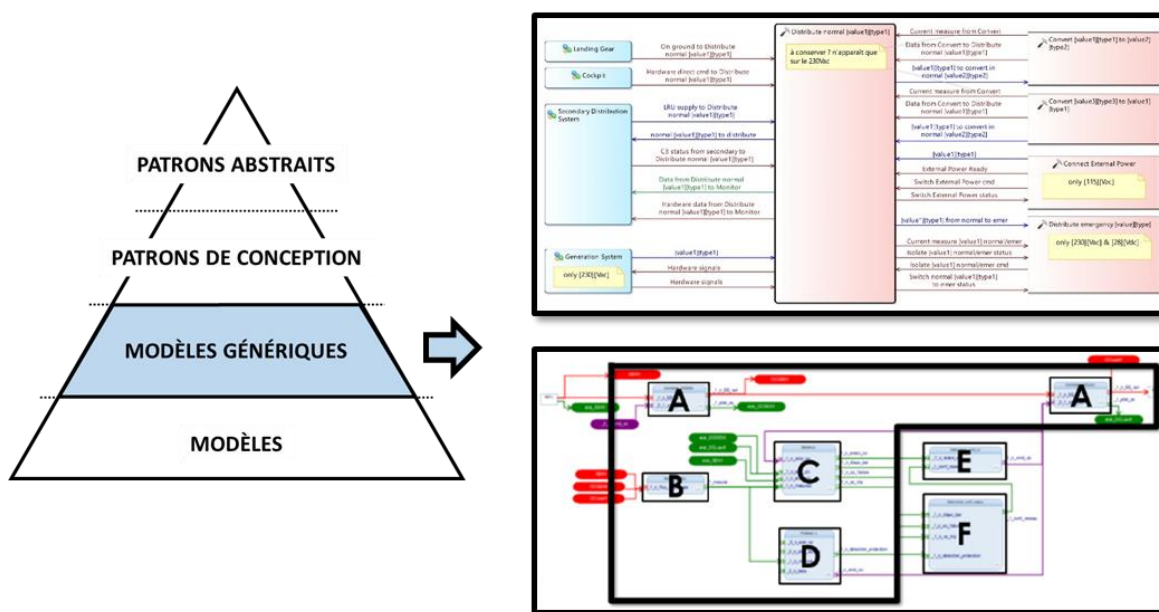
PATRONS ABSTRAITS

PATRONS DE CONCEPTION

MODÈLES GÉNÉRIQUES

MODÈLES

Landing Gear

On ground to Distribute normal [value1][type1]

Cockpit

Hardware direct cmd to Distribute normal [value1][type1]

Secondary Distribution System

ERU supply to Distribute normal [value1][type1]

normal [value1][type1] to distribute

CB status from secondary to Distribute normal [value1][type1]

Data from Distribute normal [value1][type1] to Monitor

Hardware data from Distribute normal [value1][type1] to Monitor

Generation System

only [230][Vac]

[value1][type1]

Hardware signals

Hardware signals

Distribute normal [value1][type1]

à conserver ? n'apparait que sur le 230Vac

Current measure from Convert

Data from Convert to Distribute normal [value1][type1]

[value1][type1] to convert in normal [value2][type2]

Current measure from Convert

Data from Convert to Distribute normal [value1][type1]

[value1][type1] to convert in normal [value3][type3]

[value1][type1]

External Power Ready

Switch External Power cmd

Switch External Power status

[value1][type1] from normal to emer

Current measure [value1] normal/emer

Isolate [value1] normal/emer status

Isolate [value1] normal/emer cmd

Switch normal [value1][type1] to emer status

Convert [value1][type1] to [value2][type2]

Convert [value3][type3] to [value1][type1]

Connect External Power

only [115][Vac]

Distribute emergency [value][type]

only [230][Vac] & [28][Vdc]

A

A

B

C

D

E

F